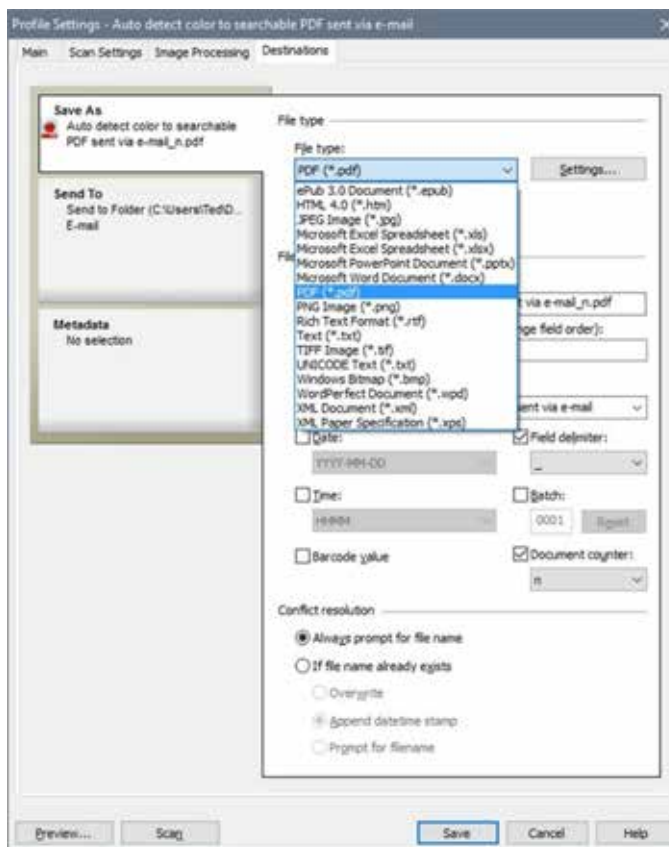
Profile Settings - Auto detect color to searchable PDF sent via e-mail

Main Scan Settings Image Processing Destinations

Save As
Auto detect color to searchable PDF sent via e-mail_n.pdf

Send To
Send to Folder (C:\Users\Ted\D...
E-mail

Metadata
No selection

File type

File type:
PDF (*.pdf)
Settings...

ePub 3.0 Document (*.epub)
HTML 4.0 (*.htm)
JPEG Image (*.jpg)
Microsoft Excel Spreadsheet (*.xls)
Microsoft Excel Spreadsheet (*.xlsx)
Microsoft PowerPoint Document (*.pptx)
Microsoft Word Document (*.docx)
PDF (*.pdf)
PNG Image (*.png)
Rich Text Format (*.rtf)
Text (*.txt)
TIFF Image (*.tif)
UNICODE Text (*.txt)
Windows Bitmap (*.bmp)
WordPerfect Document (*.wpd)
XML Document (*.xml)
XML Paper Specification (*.xps)

Fil

t via e-mail_n.pdf
ge field order):

ent via e-mail

Date:
YYYY-MM-DD
Field delimiter:
_

Time:
HHMM
Batch:
0001
Reset

Barcode value
Document counter:
n

Conflict resolution

Always prompt for file name
If file name already exists
Overwrite
Append datetime stamp
Prompt for filename

Preview... Scan Save Cancel Help